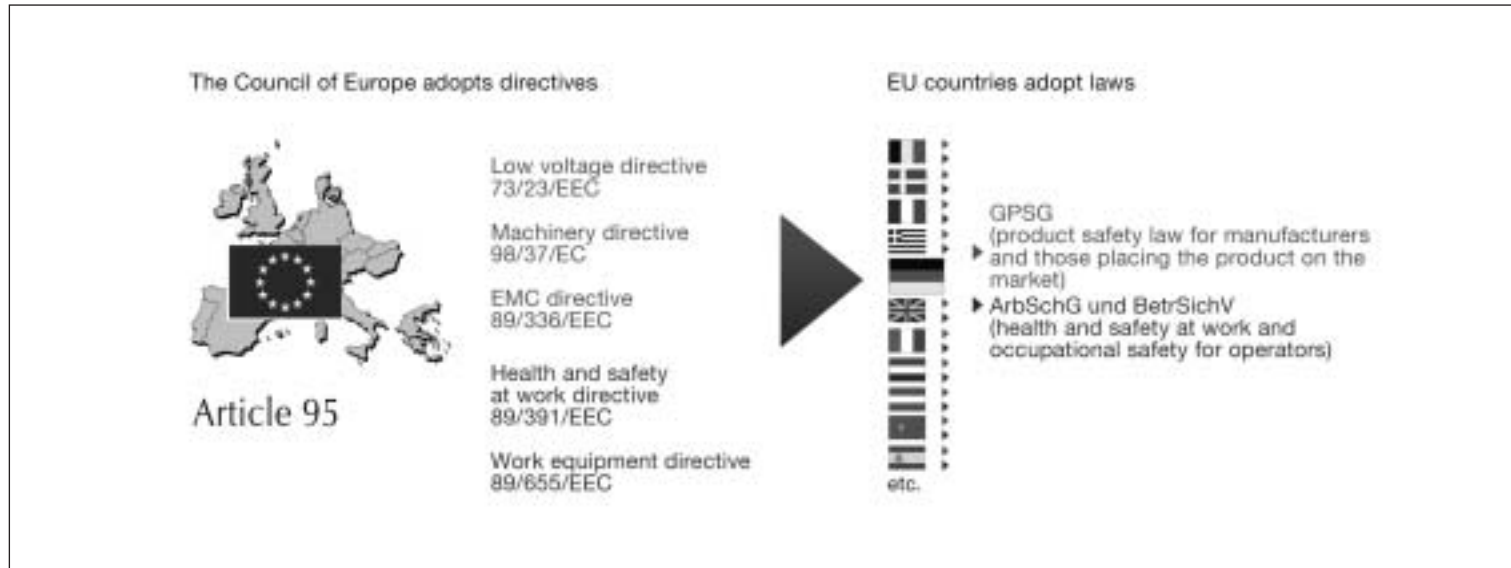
The Council of Europe adopts directives

Article 95

Low voltage directive
73/23/EEC

Machinery directive
98/37/EC

EMC directive
89/336/EEC

Health and safety at work directive
89/391/EEC

Work equipment directive
89/655/EEC

EU countries adopt laws

etc.

GPSG (product safety law for manufacturers and those placing the product on the market)

ArbSchG und BetrSichV (health and safety at work and occupational safety for operators)